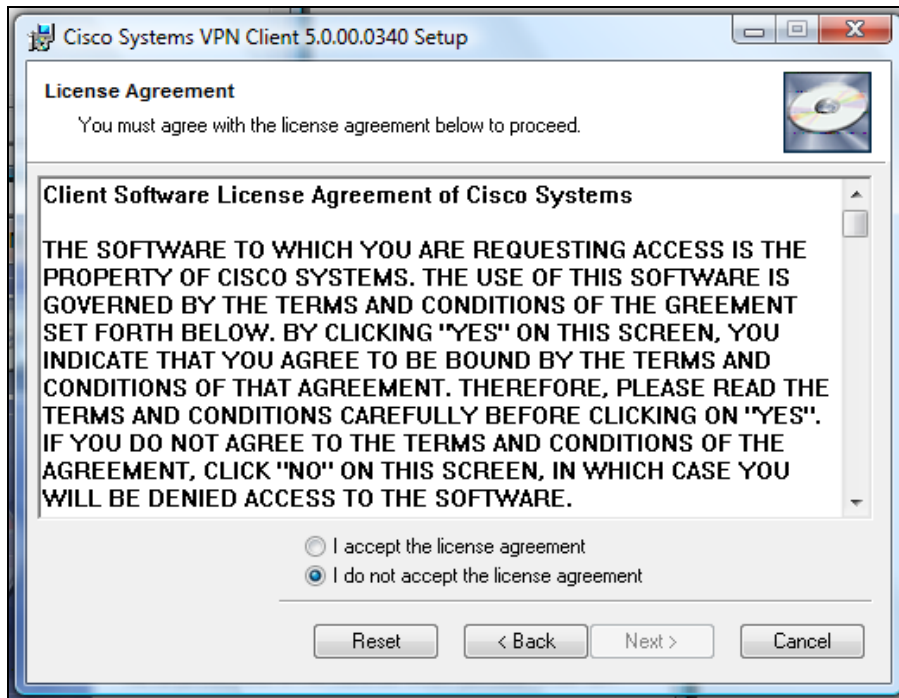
Cisco Systems VPN Client 5.0.00.0340 Setup

License Agreement

You must agree with the license agreement below to proceed.

Client Software License Agreement of Cisco Systems

THE SOFTWARE TO WHICH YOU ARE REQUESTING ACCESS IS THE PROPERTY OF CISCO SYSTEMS. THE USE OF THIS SOFTWARE IS GOVERNED BY THE TERMS AND CONDITIONS OF THE GREEMENT SET FORTH BELOW. BY CLICKING "YES" ON THIS SCREEN, YOU INDICATE THAT YOU AGREE TO BE BOUND BY THE TERMS AND CONDITIONS OF THAT AGREEMENT. THEREFORE, PLEASE READ THE TERMS AND CONDITIONS CAREFULLY BEFORE CLICKING ON "YES". IF YOU DO NOT AGREE TO THE TERMS AND CONDITIONS OF THE AGREEMENT, CLICK "NO" ON THIS SCREEN, IN WHICH CASE YOU WILL BE DENIED ACCESS TO THE SOFTWARE.

I accept the license agreement
I do not accept the license agreement

Reset
< Back
Next >
Cancel